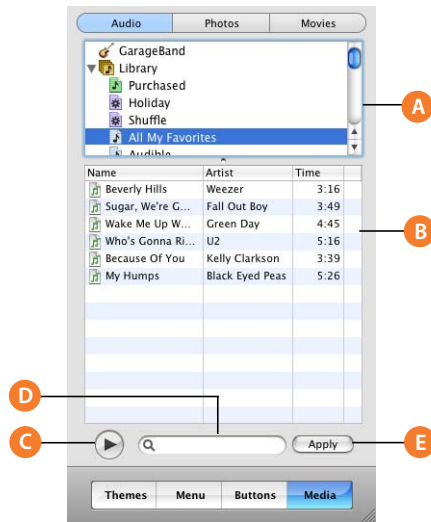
Audio Photos Movies

GarageBand
Library
Purchased
Holiday
Shuffle
All My Favorites
Audible

A

| Name | Artist | Time |
|---|---|---|
| Beverly Hills | Weezer | 3:16 |
| Sugar, We're G... | Fall Out Boy | 3:49 |
| Wake Me Up W... | Green Day | 4:45 |
| Who's Gonna Ri... | U2 | 5:16 |
| Because Of You | Kelly Clarkson | 3:39 |
| My Humps | Black Eyed Peas | 5:26 |

B

D

C

Apply

E

Themes Menu Buttons Media